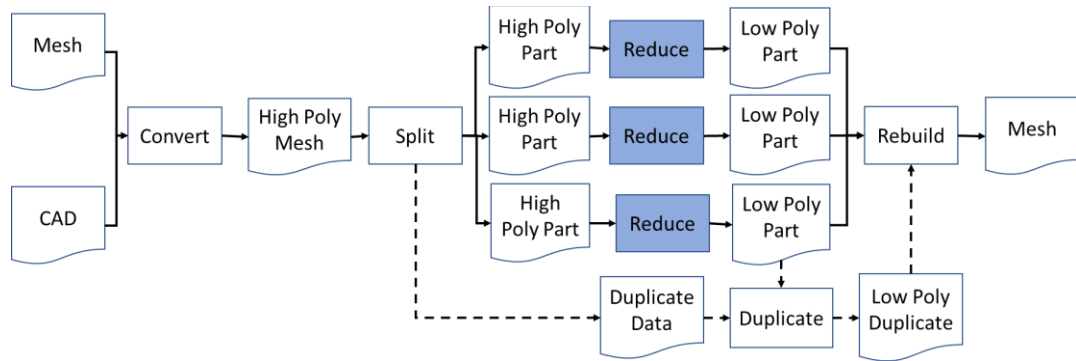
Mesh

CAD

Convert

High Poly Mesh

Split

High Poly Part

Reduce

Low Poly Part

High Poly Part

Reduce

Low Poly Part

High Poly Part

Reduce

Low Poly Part

Rebuild

Mesh

Duplicate Data

Duplicate

Low Poly Duplicate